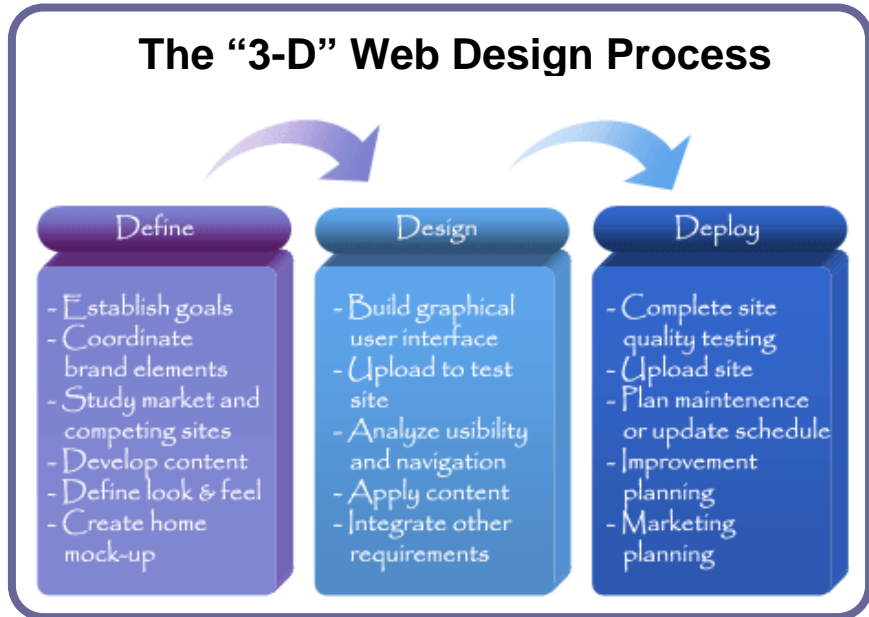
The “3-D” Web Design Process

Define

- Establish goals
- Coordinate brand elements
- Study market and competing sites
- Develop content
- Define look & feel
- Create home mock-up

Design

- Build graphical user interface
- Upload to test site
- Analyze usibility and navigation
- Apply content
- Integrate other requirements

Deploy

- Complete site quality testing
- Upload site
- Plan maintenence or update schedule
- Improvement planning
- Marketing planning